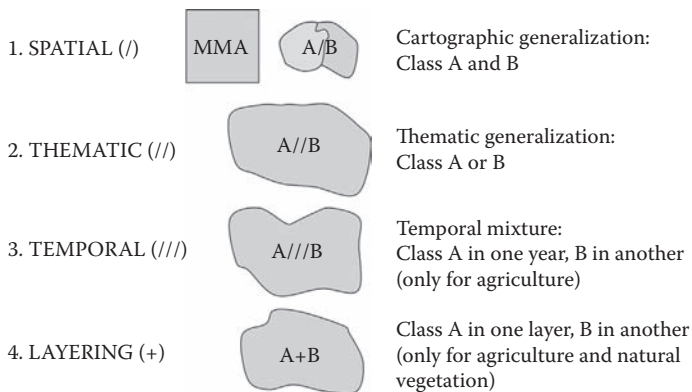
1. SPATIAL (/)

MMA

A/B

Cartographic generalization: Class A and B

2. THEMATIC (//)

A//B

Thematic generalization: Class A or B

3. TEMPORAL (///)

A///B

Temporal mixture: Class A in one year, B in another (only for agriculture)

4. LAYERING (+)

A+B

Class A in one layer, B in another (only for agriculture and natural vegetation)